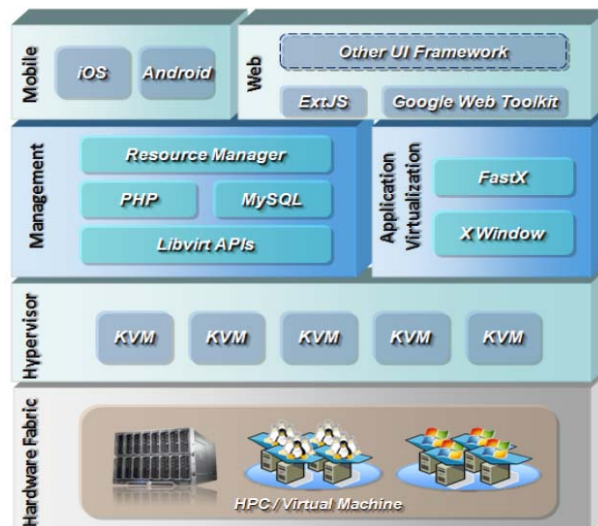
Mobile
iOS
Android
Web
Other UI Framework
ExtJS
Google Web Toolkit
Management
Resource Manager
PHP
MySQL
Libvirt APIs
Application Virtualization
FastX
X Window
Hypervisor
KVM
KVM
KVM
KVM
KVM
Hardware Fabric
HPC / Virtual Machine